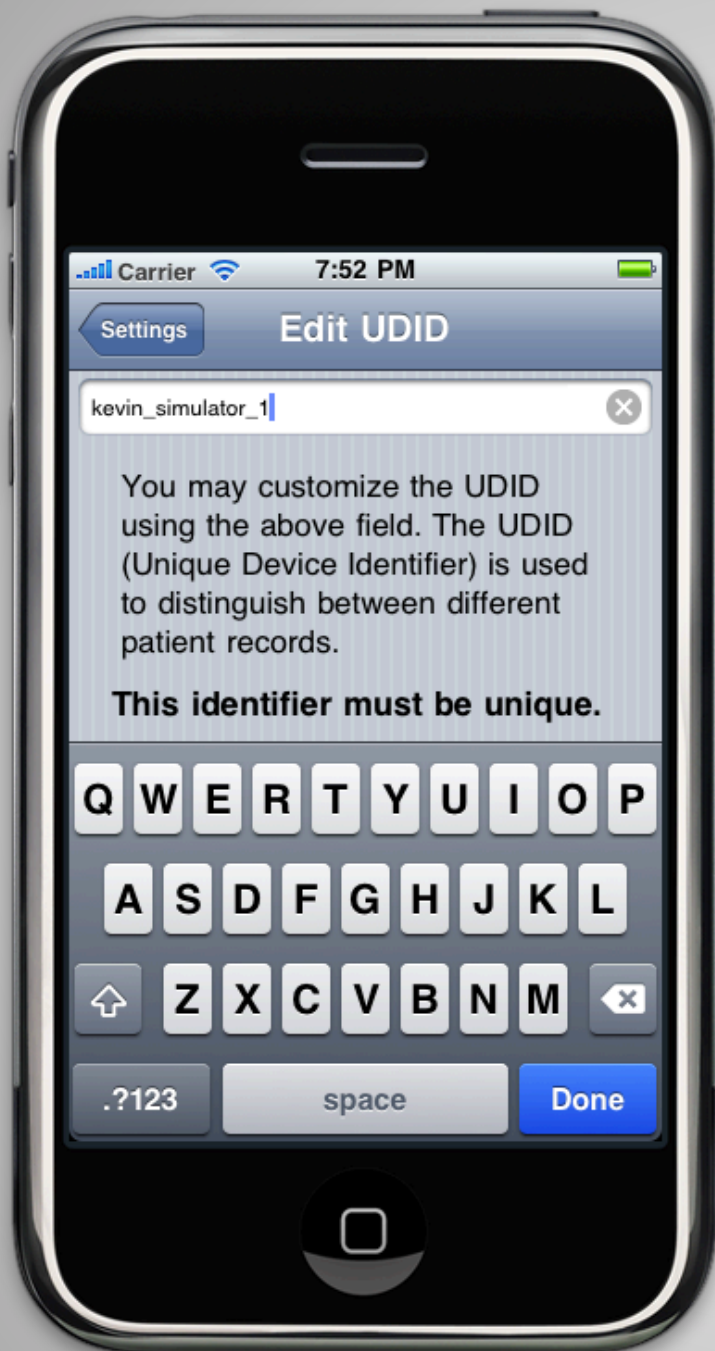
Carrier 7:52 PM

Settings Edit UDID

kevin_simulator_1

You may customize the UDID using the above field. The UDID (Unique Device Identifier) is used to distinguish between different patient records.

**This identifier must be unique.**

Q W E R T Y U I O P
A S D F G H J K L
Z X C V B N M
.?123 space Done